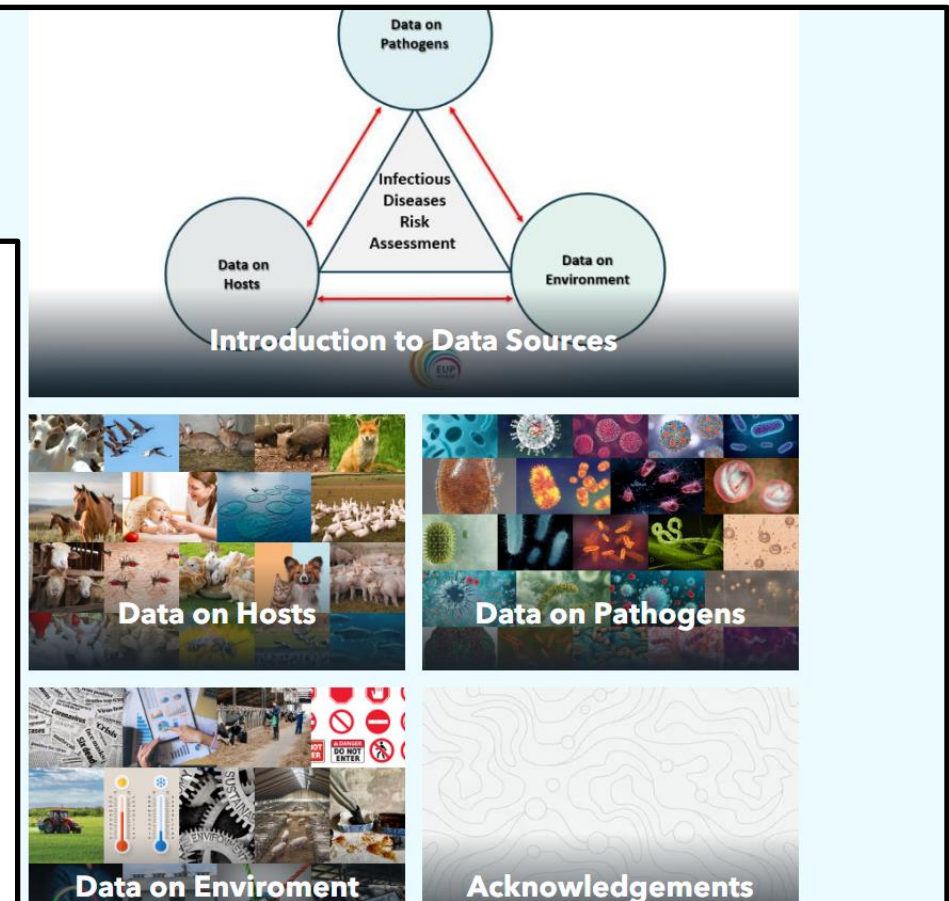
Data on Pathogens

Infectious Diseases Risk Assessment

Data on Hosts

Data on Environment

Introduction to Data Sources

EUP

Data on Hosts

Data on Pathogens

DO NOT ENTER

DANGER DO NOT ENTER

Data on Enviroment

Acknowledgements